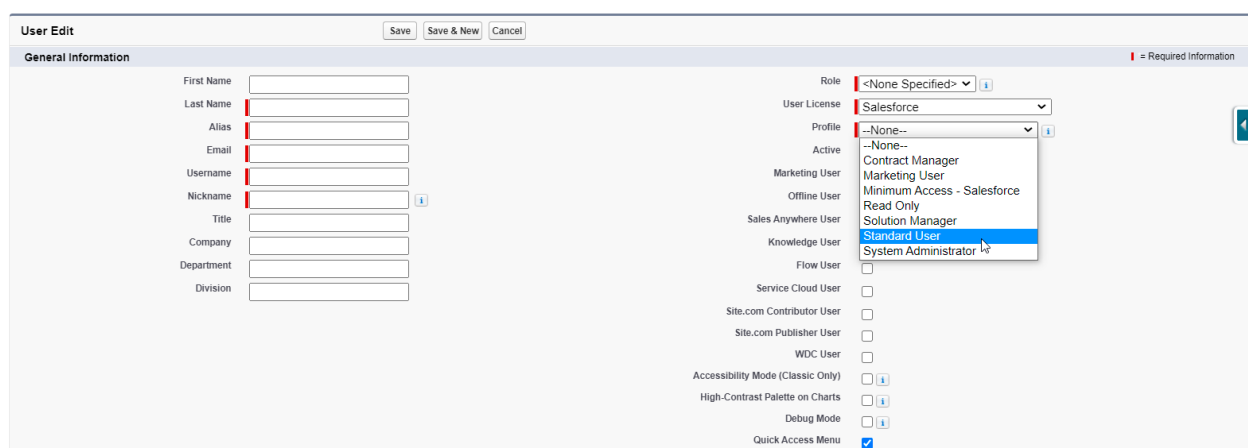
User Edit

Save Save & New Cancel

General Information

| = Required Information

First Name
Last Name
Alias
Email
Username
Nickname
Title
Company
Department
Division

Role <None Specified>
User License Salesforce
Profile --None--
--None--
Contract Manager
Marketing User
Minimum Access - Salesforce
Read Only
Solution Manager
Standard User
System Administrator
Active
Marketing User
Offline User
Sales Anywhere User
Knowledge User
Flow User
Service Cloud User
Site.com Contributor User
Site.com Publisher User
WDC User
Accessibility Mode (Classic Only)
High-Contrast Palette on Charts
Debug Mode
Quick Access Menu